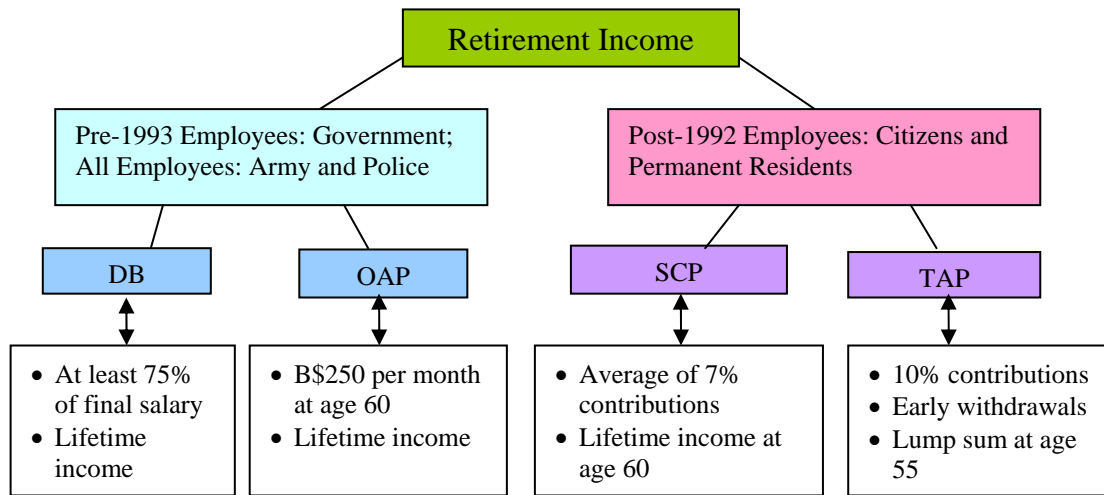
Retirement Income

Pre-1993 Employees: Government; All Employees: Army and Police

Post-1992 Employees: Citizens and Permanent Residents

DB

OAP

SCP

TAP

- At least 75% of final salary
- Lifetime income

- B$250 per month at age 60
- Lifetime income

- Average of 7% contributions
- Lifetime income at age 60

- 10% contributions
- Early withdrawals
- Lump sum at age 55